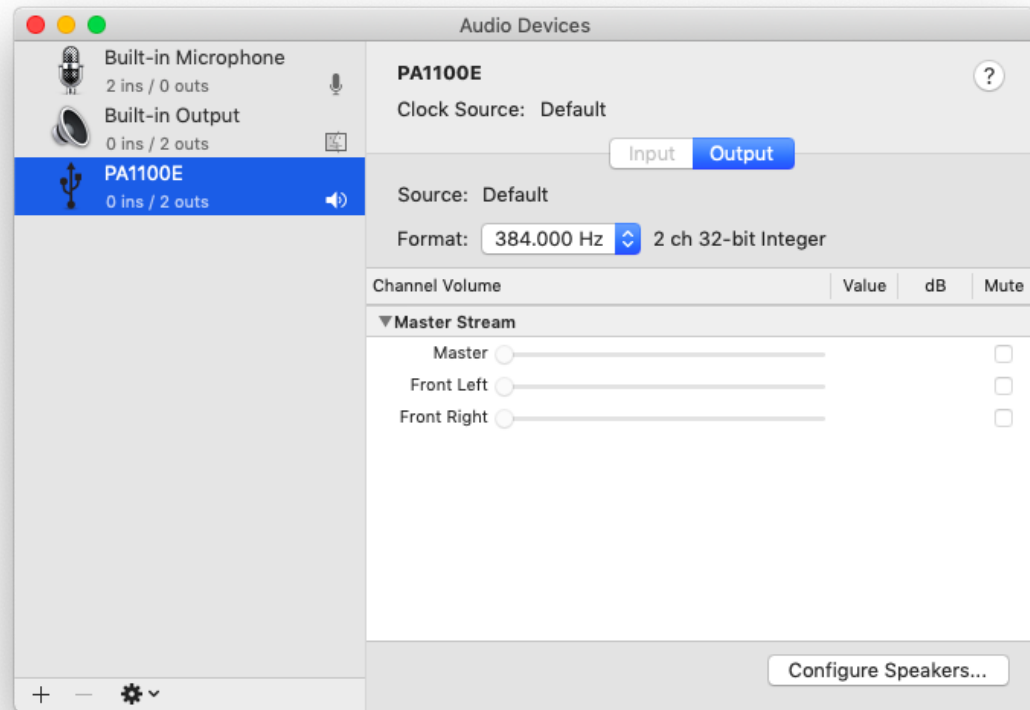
Audio Devices

Built-in Microphone
2 ins / 0 outs

Built-in Output
0 ins / 2 outs

PA1100E
0 ins / 2 outs

PA1100E
Clock Source: Default

?

Input Output

Source: Default

Format: 384.000 Hz 2 ch 32-bit Integer

| Channel Volume | Value | dB | Mute |
|---|---|---|---|
| ▼Master Stream | | | |
| Master | | | |
| Front Left | | | |
| Front Right | | | |

Configure Speakers...

+ −